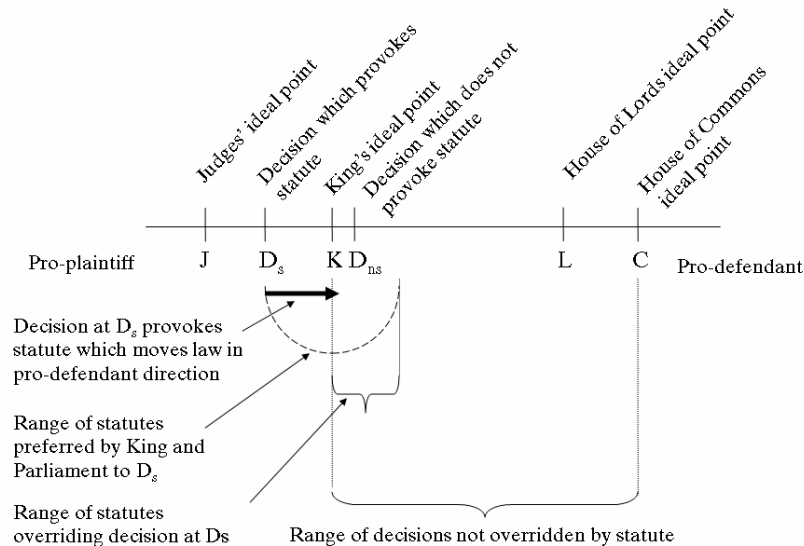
Judges' ideal point

Decision which provokes statute

King's ideal point

Decision which does not provoke statute

House of Lords ideal point

House of Commons ideal point

Pro-plaintiff J $D_s$ K $D_{ns}$ L C Pro-defendant

Decision at $D_s$ provokes statute which moves law in pro-defendant direction

Range of statutes preferred by King and Parliament to $D_s$

Range of statutes overriding decision at Ds

Range of decisions not overridden by statute